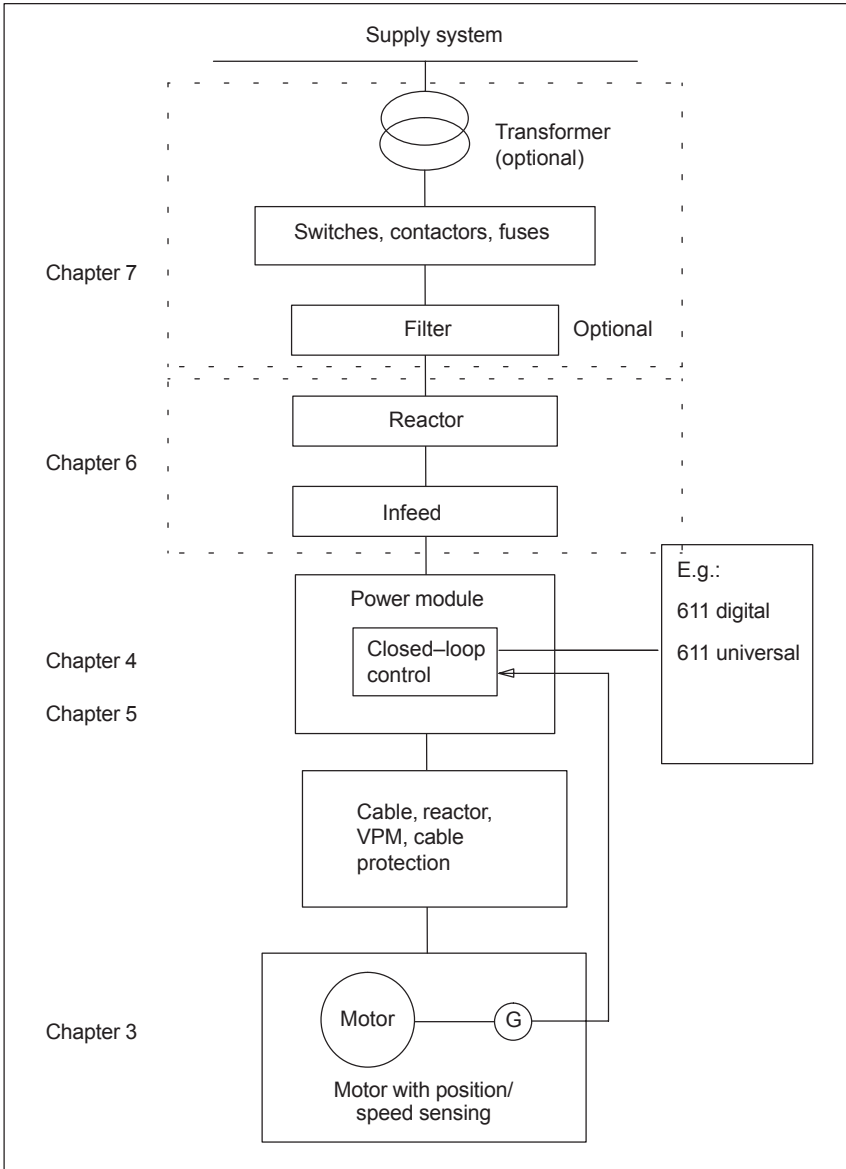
Supply system

Transformer (optional)

Switches, contactors, fuses

Chapter 7

Filter

Optional

Reactor

Chapter 6

Infeed

Power module

E.g.:

611 digital

Chapter 4

Closed–loop control

611 universal

Chapter 5

Cable, reactor, VPM, cable protection

Chapter 3

Motor

G

Motor with position/ speed sensing